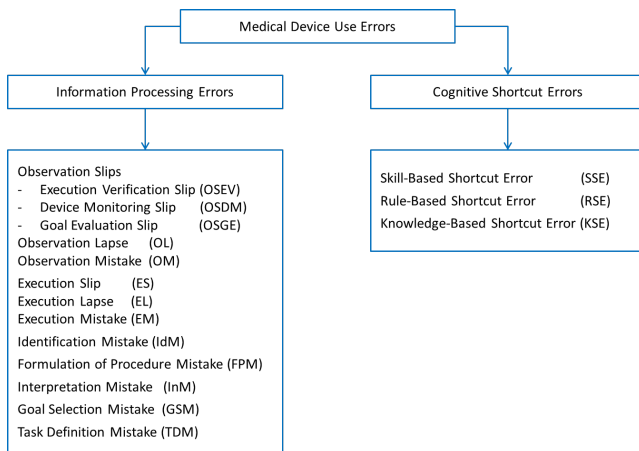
Medical Device Use Errors

Information Processing Errors

Cognitive Shortcut Errors

Observation Slips
- Execution Verification Slip (OSEV)
- Device Monitoring Slip (OSDM)
- Goal Evaluation Slip (OSGE)
Observation Lapse (OL)
Observation Mistake (OM)

Execution Slip (ES)
Execution Lapse (EL)
Execution Mistake (EM)

Identification Mistake (IdM)

Formulation of Procedure Mistake (FPM)

Interpretation Mistake (InM)

Goal Selection Mistake (GSM)

Task Definition Mistake (TDM)

Skill-Based Shortcut Error (SSE)
Rule-Based Shortcut Error (RSE)
Knowledge-Based Shortcut Error (KSE)